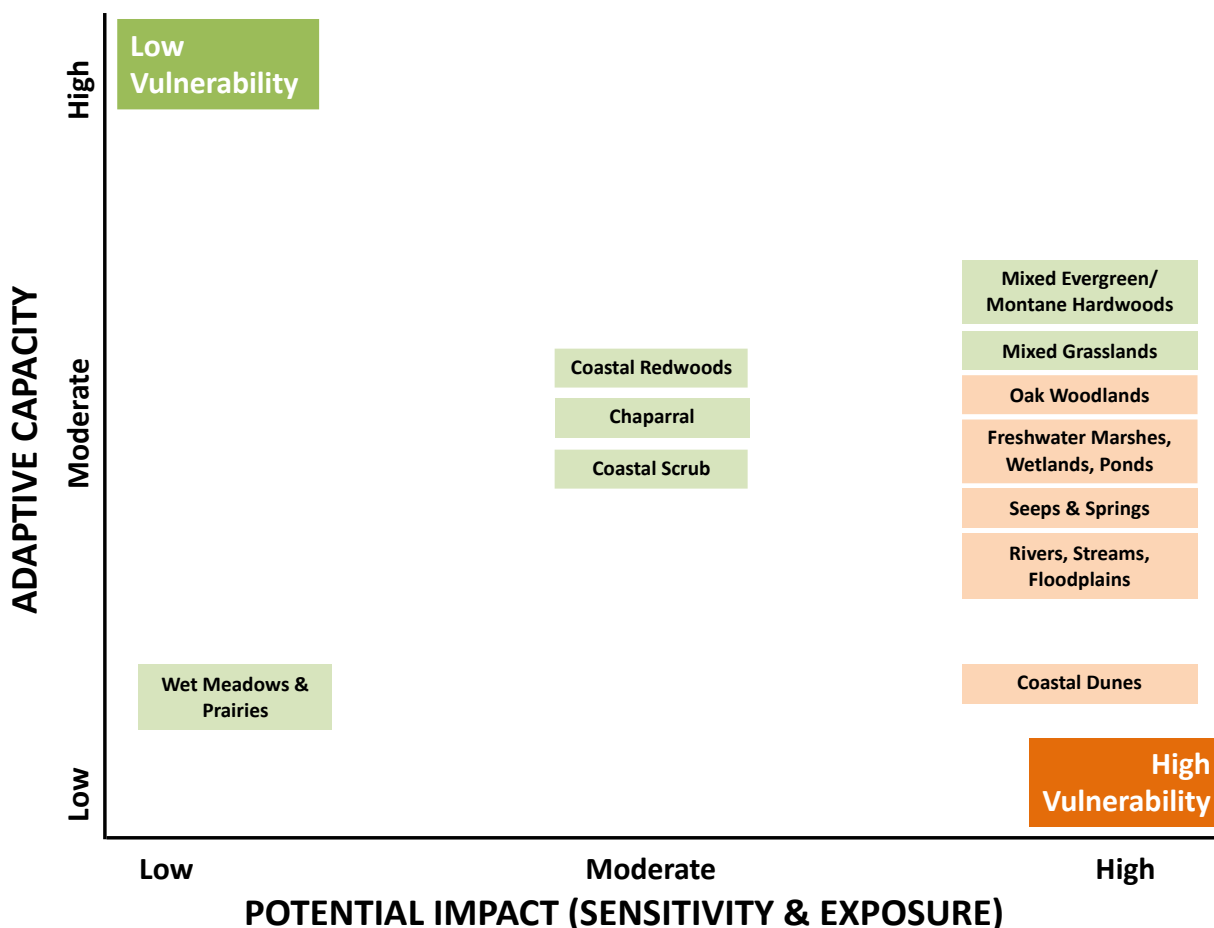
Low Vulnerability

High

ADAPTIVE CAPACITY

Moderate

Low

Mixed Evergreen/ Montane Hardwoods

Mixed Grasslands

Coastal Redwoods

Oak Woodlands

Chaparral

Freshwater Marshes, Wetlands, Ponds

Coastal Scrub

Seeps & Springs

Rivers, Streams, Floodplains

Wet Meadows & Prairies

Coastal Dunes

High Vulnerability

Low

Moderate

High

POTENTIAL IMPACT (SENSITIVITY & EXPOSURE)